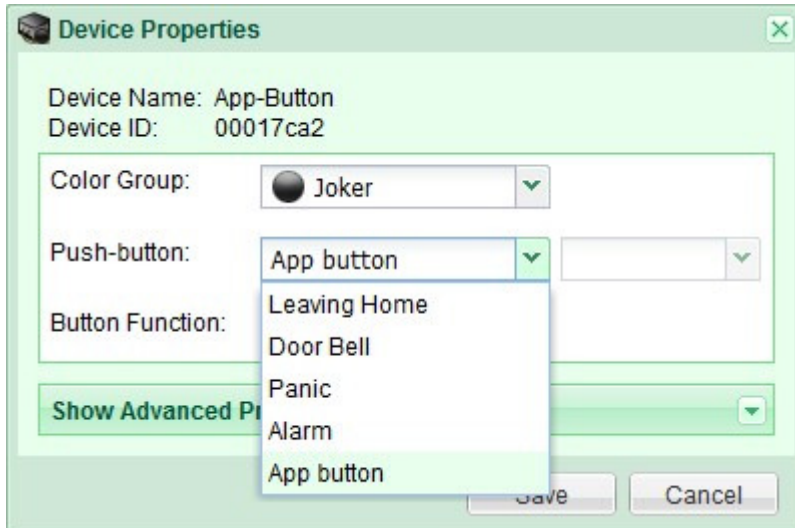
Device Properties

Device Name: App-Button
Device ID: 00017ca2

Color Group: Joker

Push-button: App button

Button Function:

Leaving Home
Door Bell
Panic
Alarm
App button

Show Advanced Pr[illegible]

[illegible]ave
Cancel